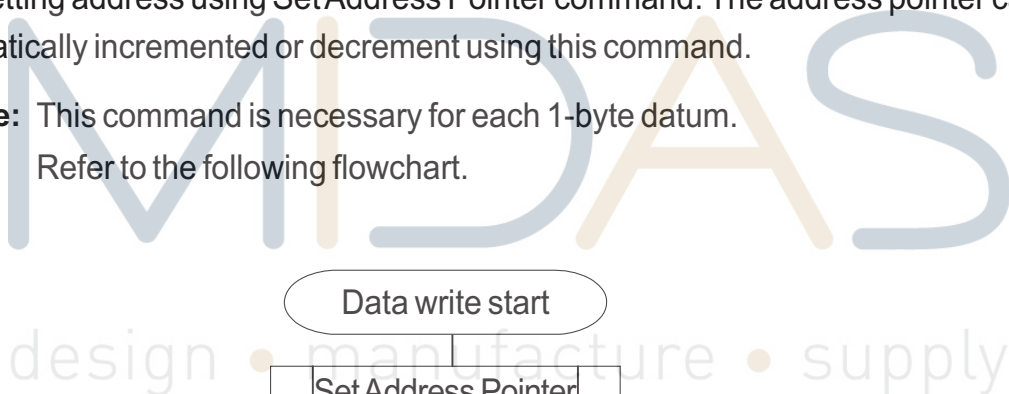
etting address using Set Address Pointer command. The address pointer ca
atically incremented or decrement using this command.

e: This command is necessary for each 1-byte datum.
Refer to the following flowchart.

MIDAS

design • manufacture • supply

Data write start

Set Address Pointer